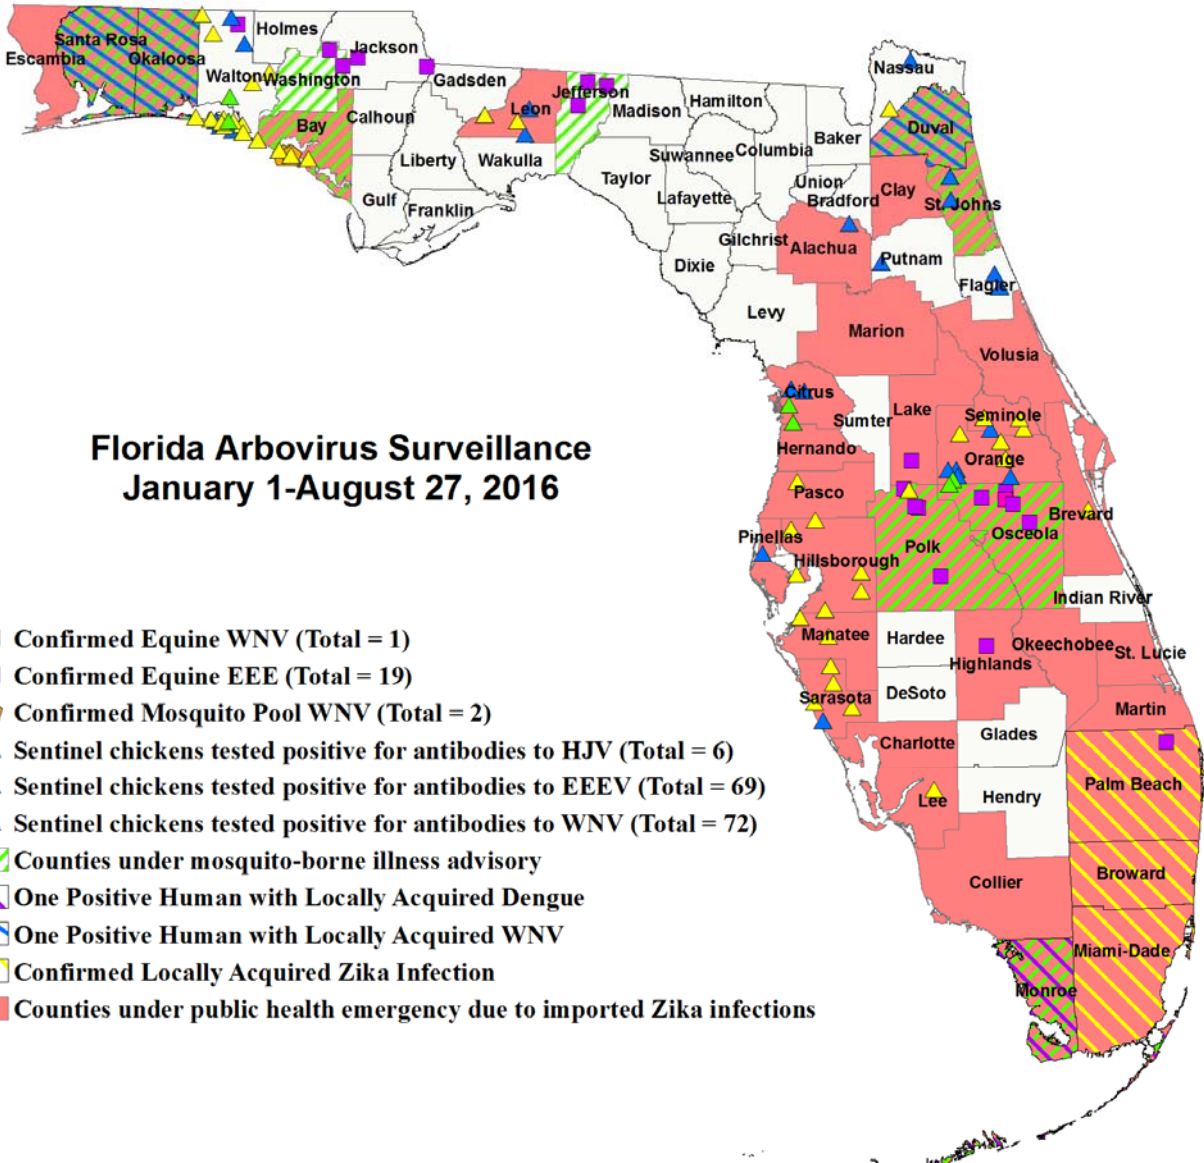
Florida Arbovirus Surveillance
January 1-August 27, 2016

Escambia
Santa Rosa
Okaloosa
Holmes
Jackson
Walton
Washington
Gadsden
Bay
Calhoun
Leon
Jefferson
Madison
Hamilton
Nassau
Liberty
Wakulla
Suwannee
Columbia
Baker
Duval
Taylor
Gulf
Franklin
Lafayette
Union
Bradford
Clay
St. Johns
Gilchrist
Alachua
Putnam
Dixie
Flagler
Levy
Marion
Volusia
Citrus
Sumter
Lake
Seminole
Hernando
Orange
Pasco
Brevard
Pinellas
Polk
Osceola
Hillsborough
Indian River
Manatee
Hardee
Okeechobee
St. Lucie
Highlands
Sarasota
DeSoto
Martin
Charlotte
Glades
Palm Beach
Lee
Hendry
Collier
Broward
Miami-Dade
Monroe

Confirmed Equine WNV (Total = 1)
Confirmed Equine EEE (Total = 19)
Confirmed Mosquito Pool WNV (Total = 2)
Sentinel chickens tested positive for antibodies to HJV (Total = 6)
Sentinel chickens tested positive for antibodies to EEEV (Total = 69)
Sentinel chickens tested positive for antibodies to WNV (Total = 72)
Counties under mosquito-borne illness advisory
One Positive Human with Locally Acquired Dengue
One Positive Human with Locally Acquired WNV
Confirmed Locally Acquired Zika Infection
Counties under public health emergency due to imported Zika infections